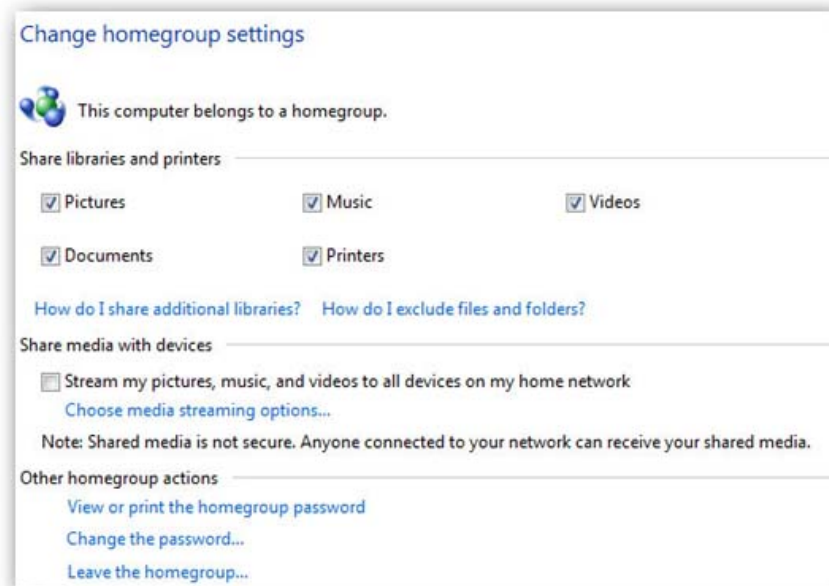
Change homegroup settings

This computer belongs to a homegroup.

Share libraries and printers

Pictures

Music

Videos

Documents

Printers

How do I share additional libraries? How do I exclude files and folders?

Share media with devices

Stream my pictures, music, and videos to all devices on my home network

Choose media streaming options...

Note: Shared media is not secure. Anyone connected to your network can receive your shared media.

Other homegroup actions

View or print the homegroup password

Change the password...

Leave the homegroup...